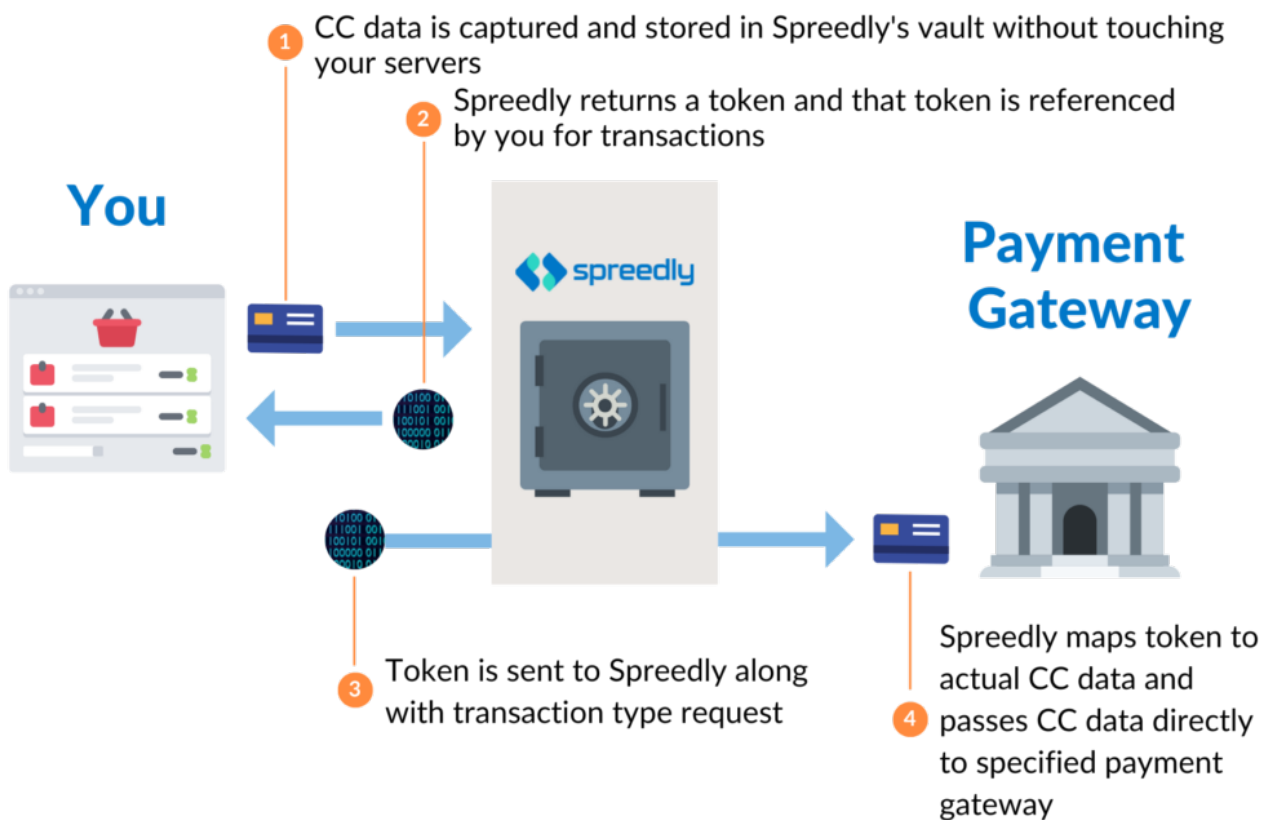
1 CC data is captured and stored in Spreedly's vault without touching your servers

2 Spreedly returns a token and that token is referenced by you for transactions

You

spreedly

Payment Gateway

3 Token is sent to Spreedly along with transaction type request

4 Spreedly maps token to actual CC data and passes CC data directly to specified payment gateway